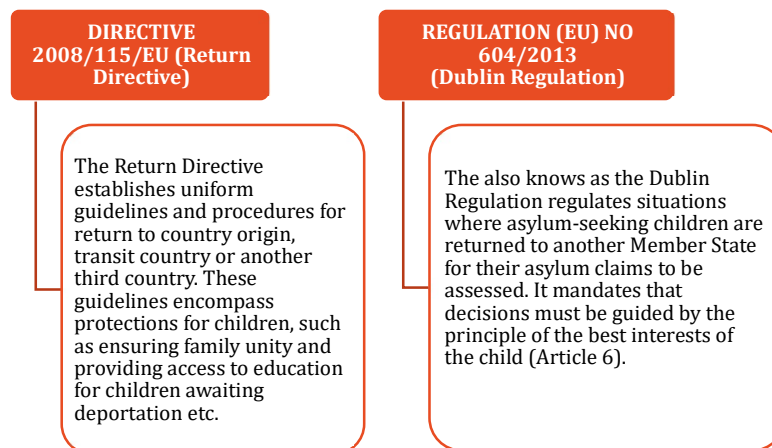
DIRECTIVE 2008/115/EU (Return Directive)

The Return Directive establishes uniform guidelines and procedures for return to country origin, transit country or another third country. These guidelines encompass protections for children, such as ensuring family unity and providing access to education for children awaiting deportation etc.

REGULATION (EU) NO 604/2013 (Dublin Regulation)

The also knows as the Dublin Regulation regulates situations where asylum-seeking children are returned to another Member State for their asylum claims to be assessed. It mandates that decisions must be guided by the principle of the best interests of the child (Article 6).